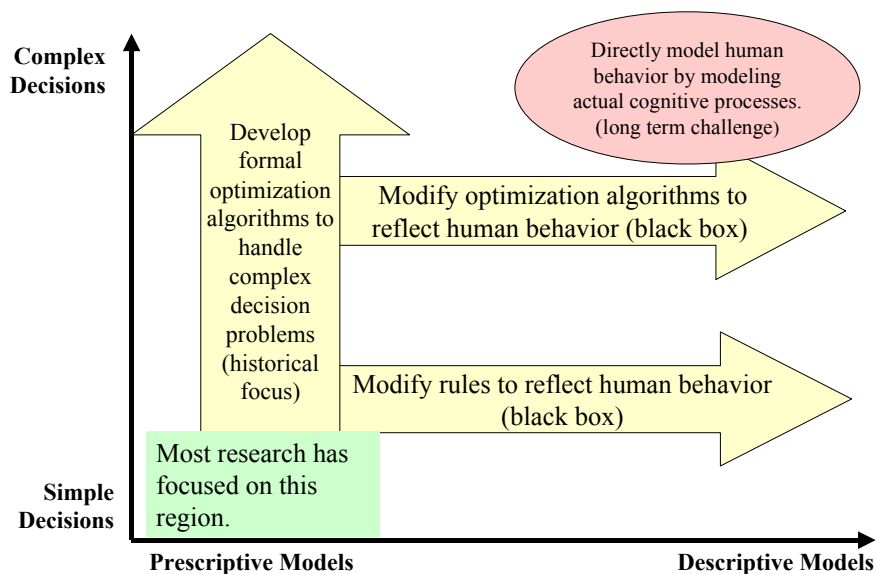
Complex Decisions

Directly model human behavior by modeling actual cognitive processes. (long term challenge)

Develop formal optimization algorithms to handle complex decision problems (historical focus)

Modify optimization algorithms to reflect human behavior (black box)

Modify rules to reflect human behavior (black box)

Most research has focused on this region.

Simple Decisions

Prescriptive Models

Descriptive Models